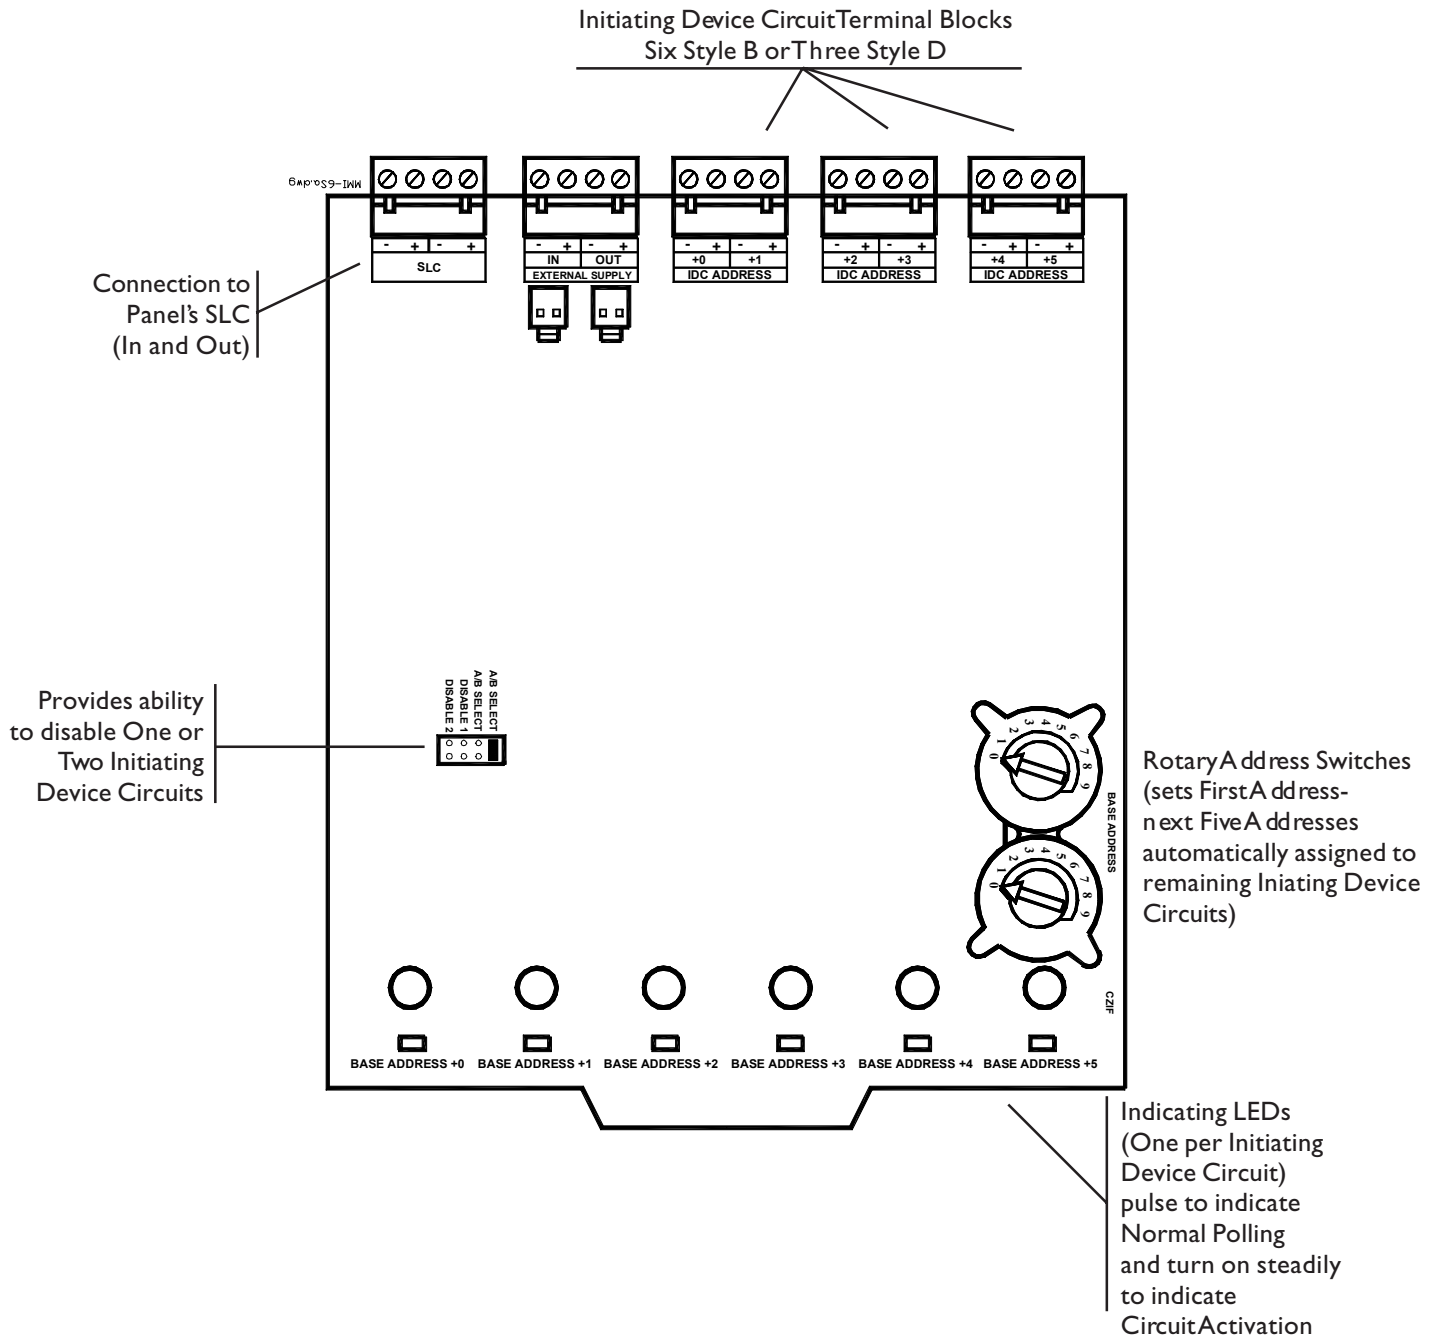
Initiating Device CircuitTerminal Blocks
Six Style B orThree Style D

MMI-652.dwg

- + - +
SLC

- + - +
IN OUT
EXTERNAL SUPPLY

- + - +
+0 +1
IDC ADDRESS

- + - +
+2 +3
IDC ADDRESS

- + - +
+4 +5
IDC ADDRESS

Connection to Panel's SLC (In and Out)

A/B SELECT
A/B SELECT
DISABLE 1
DISABLE 2

Provides ability to disable One or Two Initiating Device Circuits

0 1 2 3 4 5 6 7 8 9

BASE ADDRESS

0 1 2 3 4 5 6 7 8 9

RotaryA ddress Switches (sets FirstA ddress- n ext FiveA ddresses automatically assigned to remaining Iniating Device Circuits)

CZIF

BASE ADDRESS +0 BASE ADDRESS +1 BASE ADDRESS +2 BASE ADDRESS +3 BASE ADDRESS +4 BASE ADDRESS +5

Indicating LEDs (One per Initiating Device Circuit) pulse to indicate Normal Polling and turn on steadily to indicate CircuitActivation